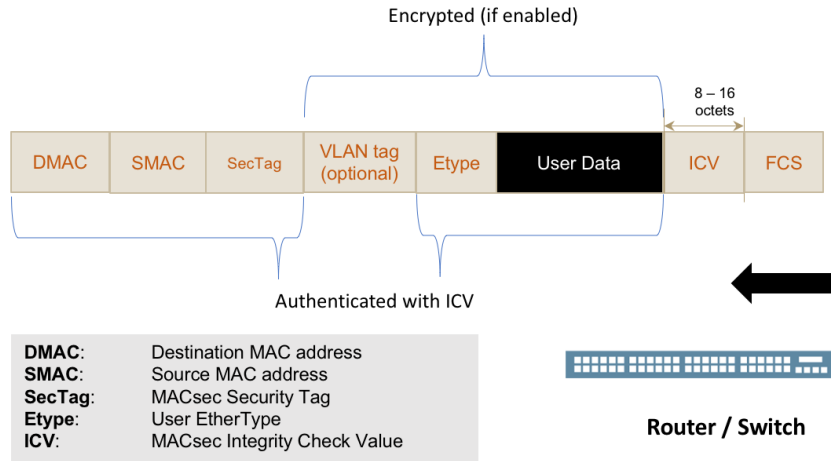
Encrypted (if enabled)

8 – 16 octets

| DMAC | SMAC | SecTag | VLAN tag (optional) | Etype | User Data | ICV | FCS |
|---|---|---|---|---|---|---|---|

Authenticated with ICV

DMAC: Destination MAC address
SMAC: Source MAC address
SecTag: MACsec Security Tag
Etype: User EtherType
ICV: MACsec Integrity Check Value

Router / Switch